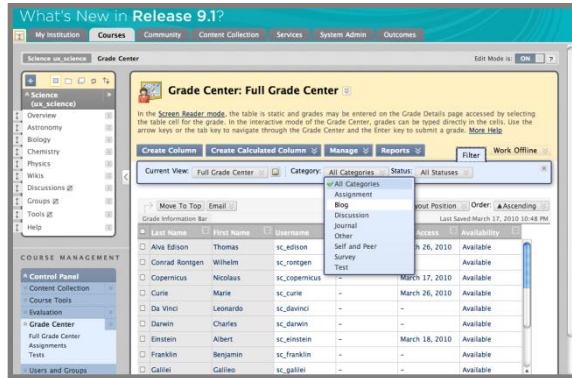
What's New in Release 9.1?

My Institution | Courses | Community | Content Collection | Services | System Admin | Outcomes

Science ux_science | Grade Center

Edit Mode is: ON

Science (ux_science)
Overview
Astronomy
Biology
Chemistry
Physics
Wikis
Discussions
Groups
Tools
Help

COURSE MANAGEMENT
Control Panel
Content Collection
Course Tools
Evaluation
Grade Center
Full Grade Center
Assignments
Tests
Users and Groups

Grade Center: Full Grade Center

In the Screen Reader mode, the table is static and grades may be entered on the Grade Details page accessed by selecting the table cell for the grade. In the interactive mode of the Grade Center, grades can be typed directly in the cells. Use the arrow keys or the tab key to navigate through the Grade Center and the Enter key to submit a grade. More Help

Create Column | Create Calculated Column | Manage | Reports | Work Offline

Filter

Current View: Full Grade Center | Category: All Categories | Status: All Statuses

All Categories
Assignment
Blog
Discussion
Journal
Other
Self and Peer
Survey
Test

Move To Top | Email | out Position | Order: Ascending

Grade Information Bar | Last Saved March 17, 2010 10:48 PM

| Last Name | First Name | Username | | Access | Availability |
|---|---|---|---|---|---|
| Alva Edison | Thomas | sc_edison | | March 26, 2010 | Available |
| Conrad Rontgen | Wilhelm | sc_rontgen | | | Available |
| Copernicus | Nicolaus | sc_copernicus | – | March 17, 2010 | Available |
| Curie | Marie | sc_curie | – | March 26, 2010 | Available |
| Da Vinci | Leonardo | sc_davinci | – | – | Available |
| Darwin | Charles | sc_darwin | – | – | Available |
| Einstein | Albert | sc_einstein | – | March 18, 2010 | Available |
| Franklin | Benjamin | sc_franklin | – | – | Available |
| Galilei | Galileo | sc_galilei | – | – | Available |